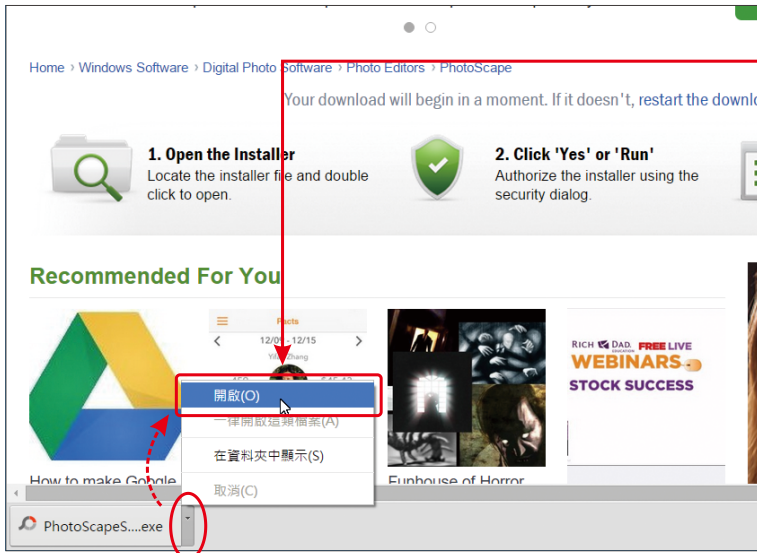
Home › Windows Software › Digital Photo Software › Photo Editors › PhotoScape

Your download will begin in a moment. If it doesn't, restart the downlo

1. Open the Installer
Locate the installer file and double click to open.

2. Click 'Yes' or 'Run'
Authorize the installer using the security dialog.

Recommended For You

Facts
12/0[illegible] - 12/15
Yi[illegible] Zhang

RICH DAD. FREE LIVE
WEBINARS
STOCK SUCCESS

開啟(O)
一律開啟這類檔案(A)
在資料夾中顯示(S)
取消(C)

How to make Google

Funhouse of Horror

PhotoScapeS....exe